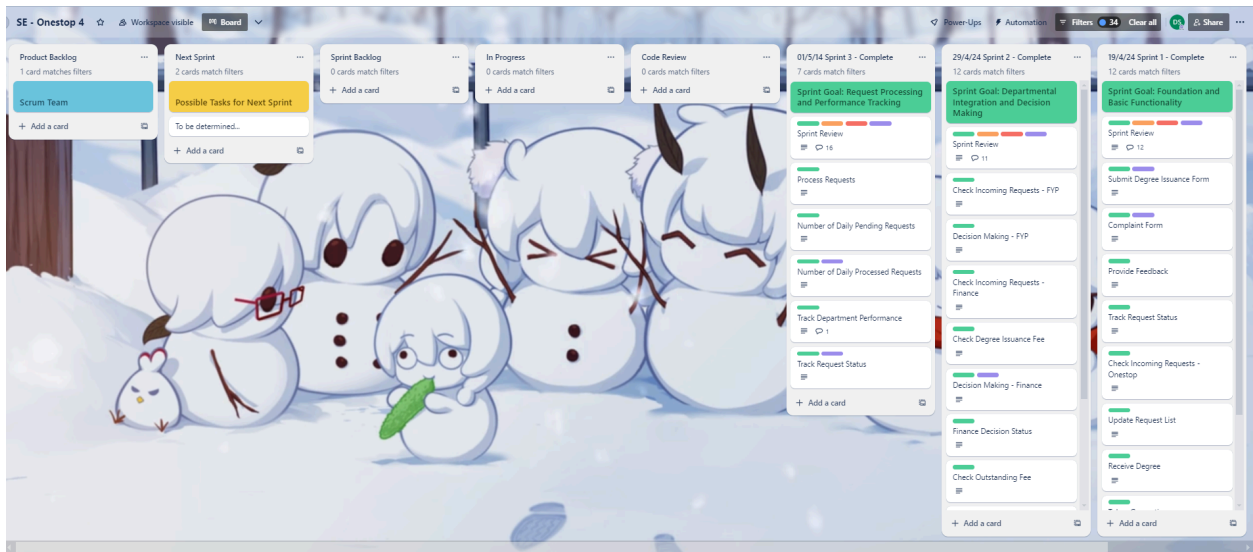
SE - Onestop 4 Workspace visible Board

Power-Ups Automation Filters 34 Clear all DS Share

Product Backlog
1 card matches filters
Scrum Team
+ Add a card

Next Sprint
2 cards match filters
Possible Tasks for Next Sprint
To be determined...
+ Add a card

Sprint Backlog
0 cards match filters
+ Add a card

In Progress
0 cards match filters
+ Add a card

Code Review
0 cards match filters
+ Add a card

01/5/14 Sprint 3 - Complete
7 cards match filters
Sprint Goal: Request Processing and Performance Tracking
Sprint Review
16
Process Requests
Number of Daily Pending Requests
Number of Daily Processed Requests
Track Department Performance
1
Track Request Status
+ Add a card

29/4/24 Sprint 2 - Complete
12 cards match filters
Sprint Goal: Departmental Integration and Decision Making
Sprint Review
11
Check Incoming Requests - FYP
Decision Making - FYP
Check Incoming Requests - Finance
Check Degree Issuance Fee
Decision Making - Finance
Finance Decision Status
Check Outstanding Fee
+ Add a card

19/4/24 Sprint 1 - Complete
12 cards match filters
Sprint Goal: Foundation and Basic Functionality
Sprint Review
12
Submit Degree Issuance Form
Complaint Form
Provide Feedback
Track Request Status
Check Incoming Requests - Onestop
Update Request List
Receive Degree
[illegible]
+ Add a card